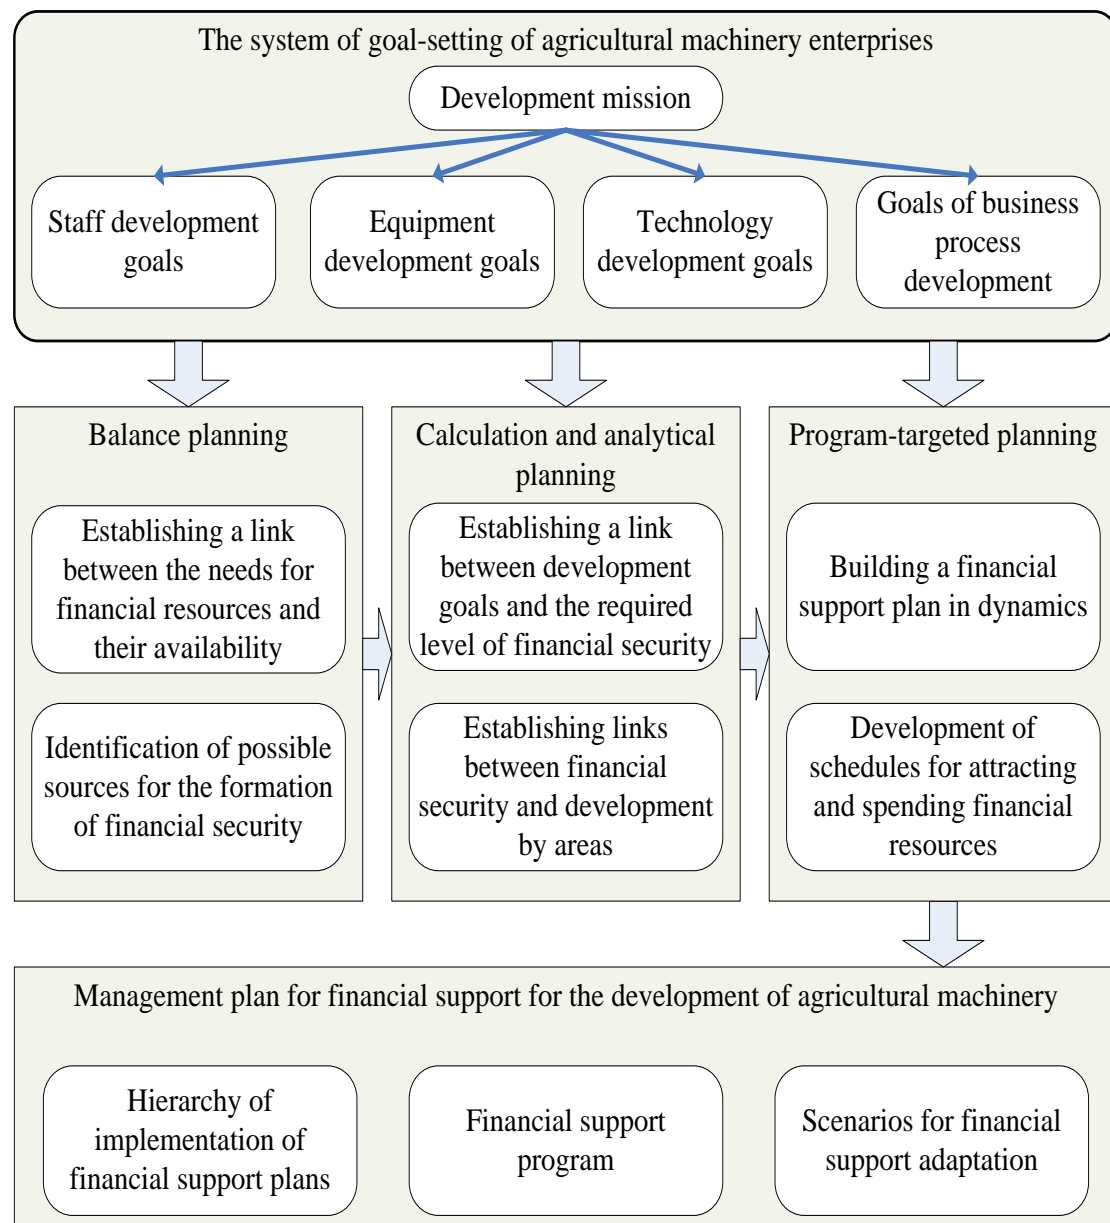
The system of goal-setting of agricultural machinery enterprises

Development mission

Staff development goals

Equipment development goals

Technology development goals

Goals of business process development

Balance planning

Establishing a link between the needs for financial resources and their availability

Identification of possible sources for the formation of financial security

Calculation and analytical planning

Establishing a link between development goals and the required level of financial security

Establishing links between financial security and development by areas

Program-targeted planning

Building a financial support plan in dynamics

Development of schedules for attracting and spending financial resources

Management plan for financial support for the development of agricultural machinery

Hierarchy of implementation of financial support plans

Financial support program

Scenarios for financial support adaptation